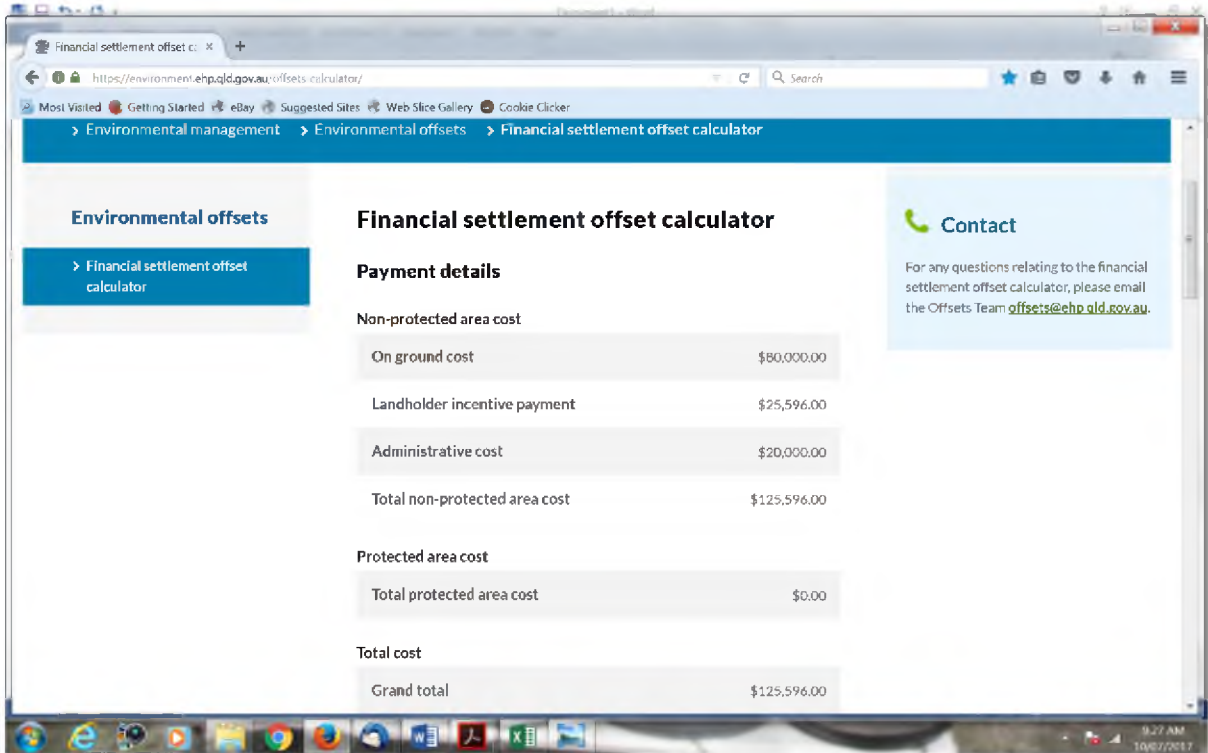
Document1 - Word

Financial settlement offset ca ×

https://environment.ehp.qld.gov.au/offsets-calculator/

Search

Most Visited Getting Started eBay Suggested Sites Web Slice Gallery Cookie Clicker

› Environmental management › Environmental offsets › Financial settlement offset calculator

Environmental offsets

› Financial settlement offset calculator

Financial settlement offset calculator

Payment details

Non-protected area cost

| | |
|---|---|
| On ground cost | $80,000.00 |
| Landholder incentive payment | $25,596.00 |
| Administrative cost | $20,000.00 |
| Total non-protected area cost | $125,596.00 |

Protected area cost

| | |
|---|---|
| Total protected area cost | $0.00 |

Total cost

| | |
|---|---|
| Grand total | $125,596.00 |

Contact

For any questions relating to the financial settlement offset calculator, please email the Offsets Team offsets@ehp.qld.gov.au.

9:27 AM
10/07/2017